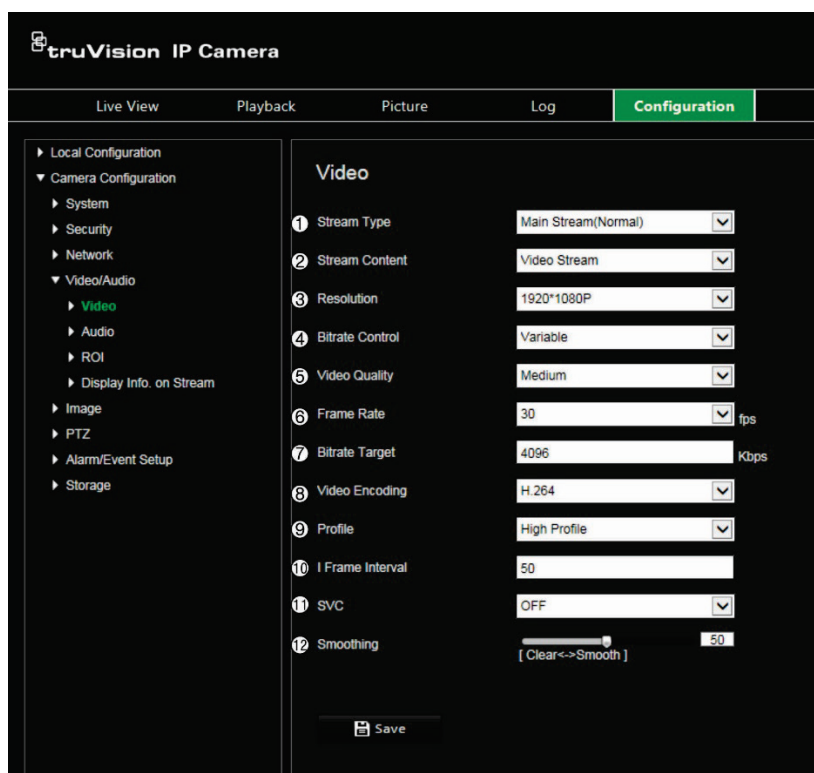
truVision IP Camera

Live View
Playback
Picture
Log
Configuration

▶ Local Configuration
▼ Camera Configuration
▶ System
▶ Security
▶ Network
▼ Video/Audio
▶ Video
▶ Audio
▶ ROI
▶ Display Info. on Stream
▶ Image
▶ PTZ
▶ Alarm/Event Setup
▶ Storage

Video

1 Stream Type Main Stream(Normal)
2 Stream Content Video Stream
3 Resolution 1920*1080P
4 Bitrate Control Variable
5 Video Quality Medium
6 Frame Rate 30 fps
7 Bitrate Target 4096 Kbps
8 Video Encoding H.264
9 Profile High Profile
10 I Frame Interval 50
11 SVC OFF
12 Smoothing 50
[ Clear<->Smooth ]

Save